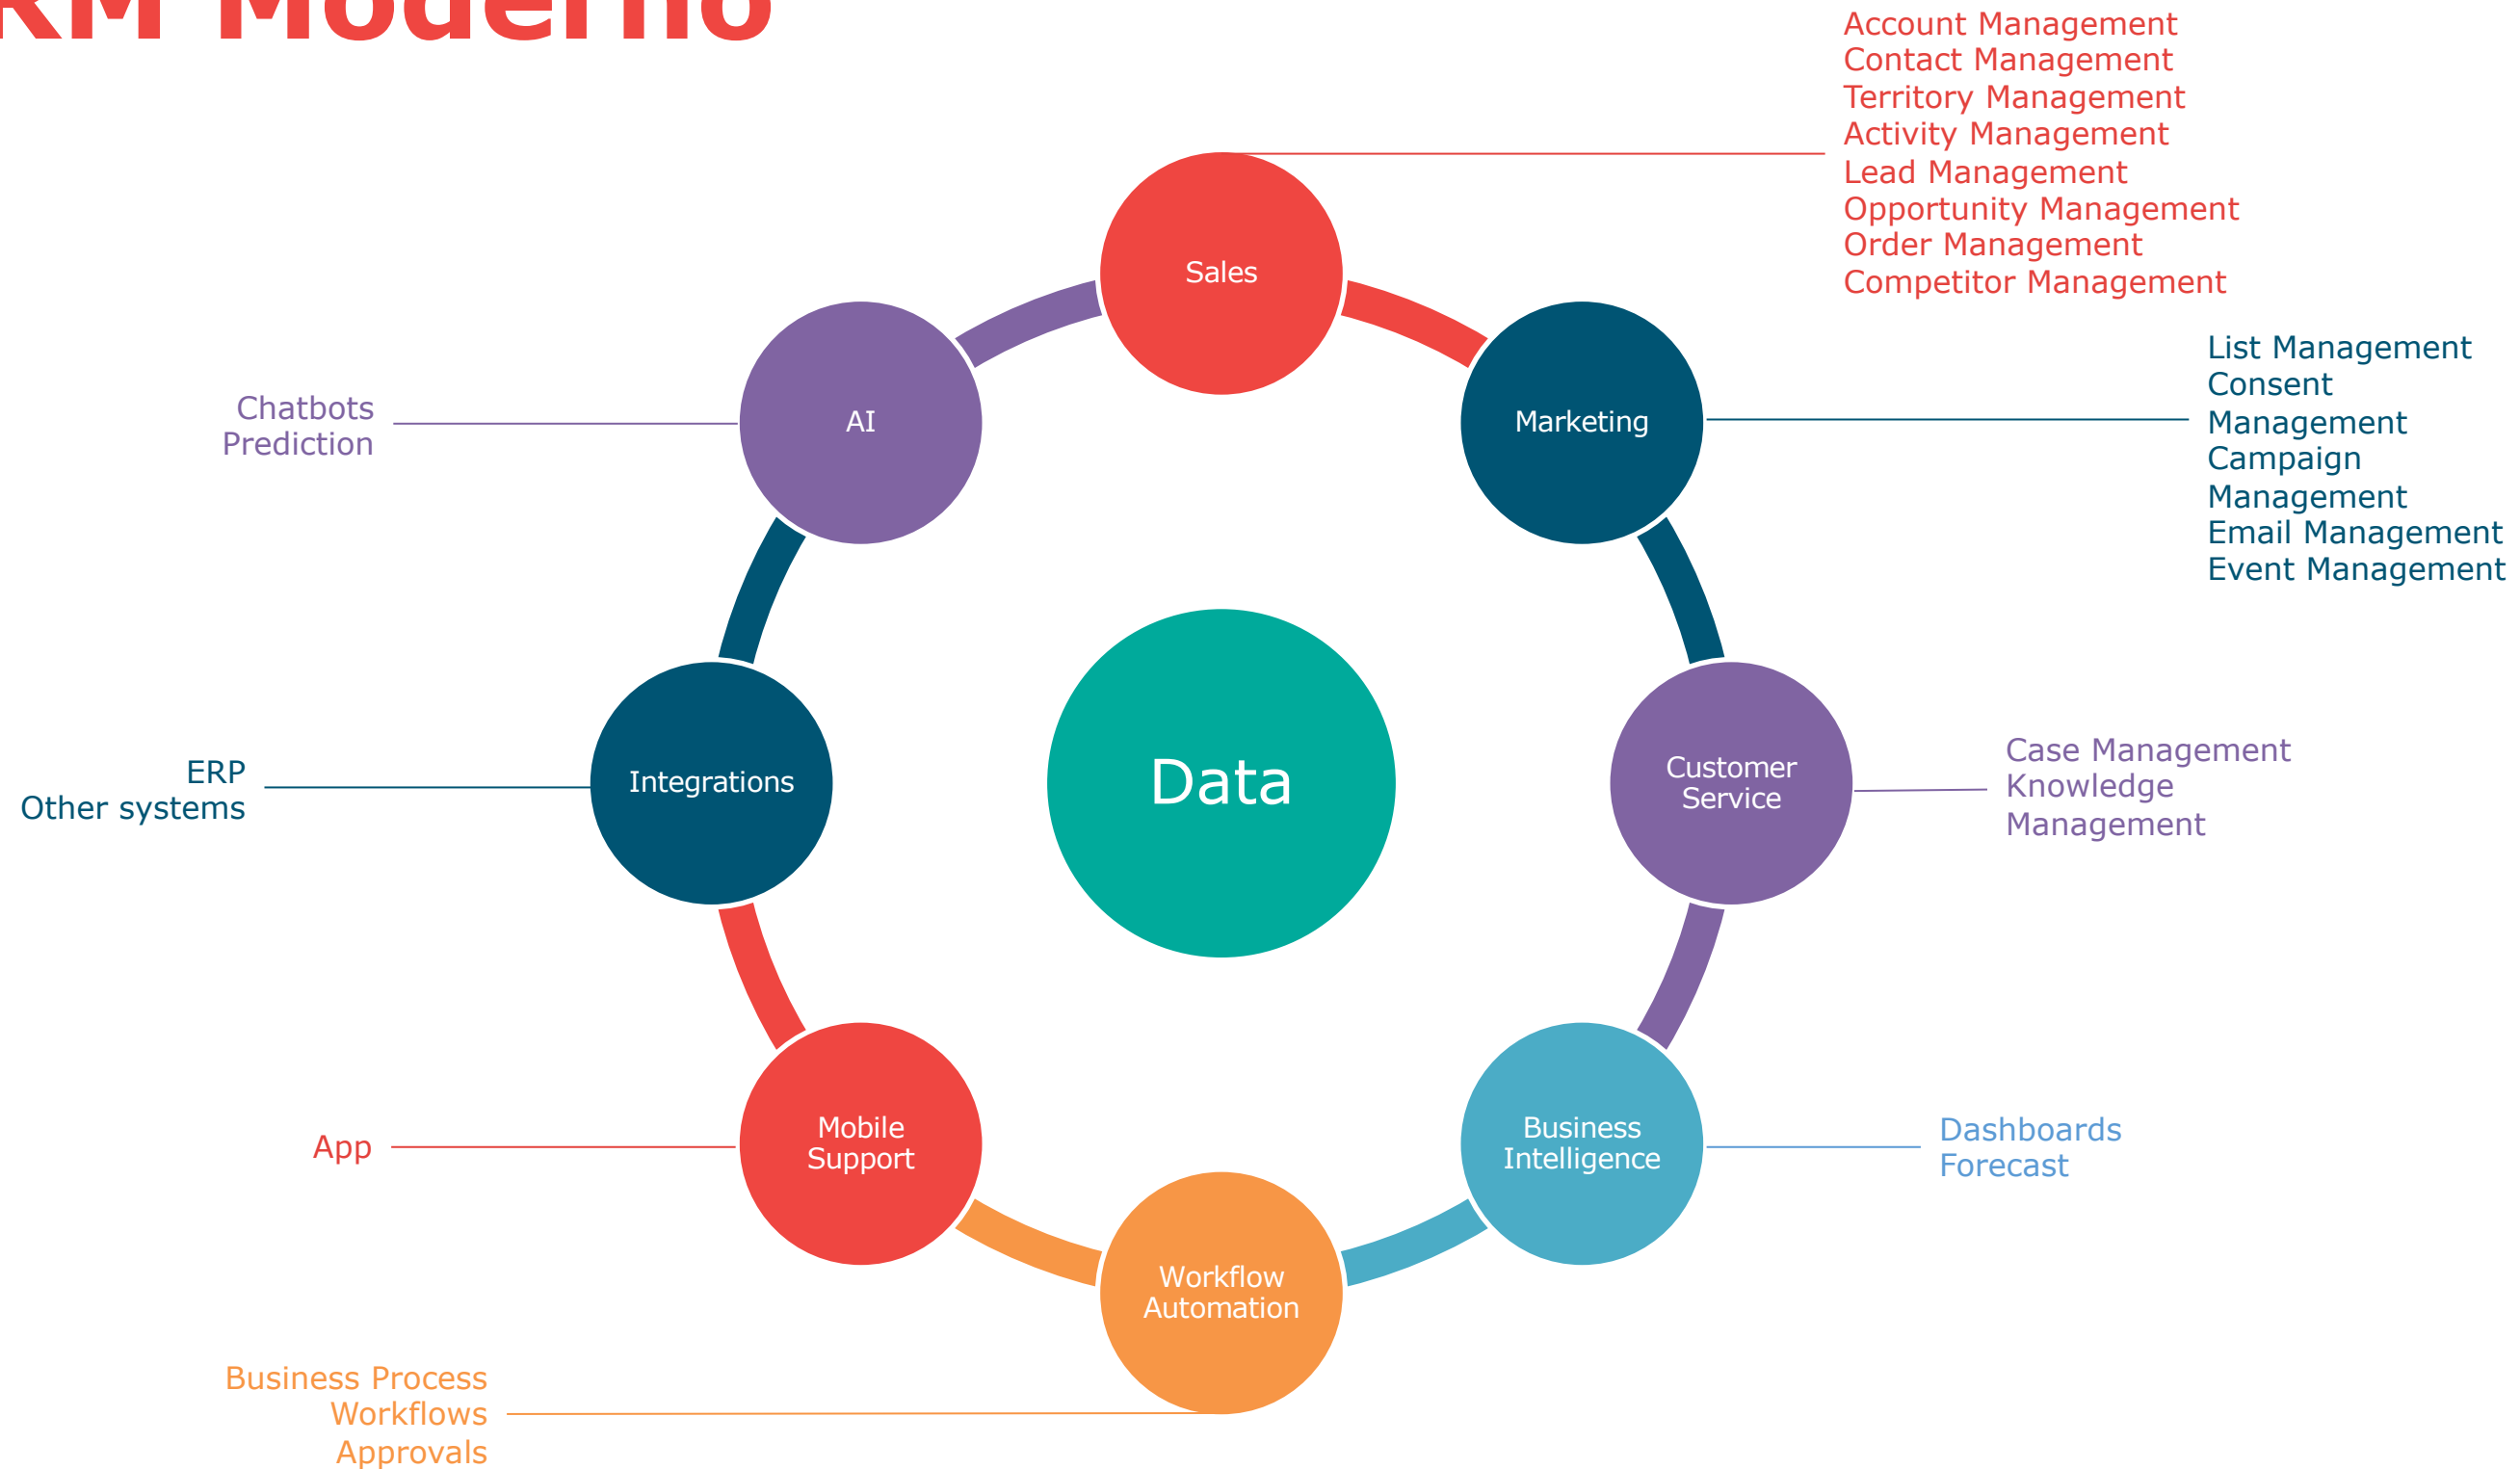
RM Moderno

Account Management
Contact Management
Territory Management
Activity Management
Lead Management
Opportunity Management
Order Management
Competitor Management

Sales

List Management
Consent Management
Campaign Management
Email Management
Event Management

Marketing

Chatbots
Prediction

AI

Data

ERP
Other systems

Integrations

Customer Service

Case Management
Knowledge Management

App

Mobile Support

Business Intelligence

Dashboards
Forecast

Workflow Automation

Business Process
Workflows
Approvals